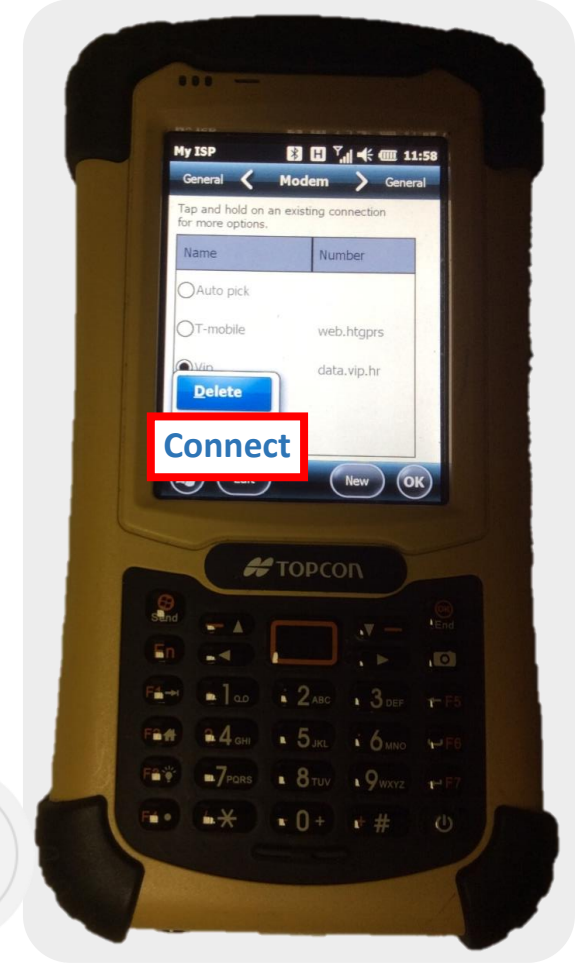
My ISP 11:58

General Modem General

Tap and hold on an existing connection for more options.

| Name | Number |
|---|---|
| Auto pick | |
| T-mobile | web.htgprs |
| Vip | data.vip.hr |

Delete

Connect

Edit New OK

TOPCON

Send End

1 QZ 2 ABC 3 DEF F5

4 GHI 5 JKL 6 MNO F6

7 PQRS 8 TUV 9 WXYZ F7

0 + #